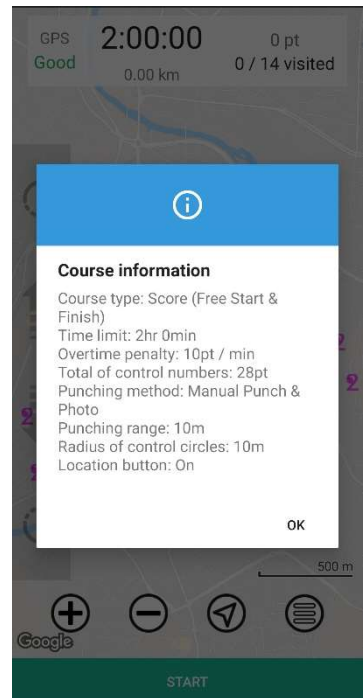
GPS
Good
2:00:00
0.00 km
0 pt
0 / 14 visited

Course information
Course type: Score (Free Start & Finish)
Time limit: 2hr 0min
Overtime penalty: 10pt / min
Total of control numbers: 28pt
Punching method: Manual Punch & Photo
Punching range: 10m
Radius of control circles: 10m
Location button: On

OK

500 m
Google
START